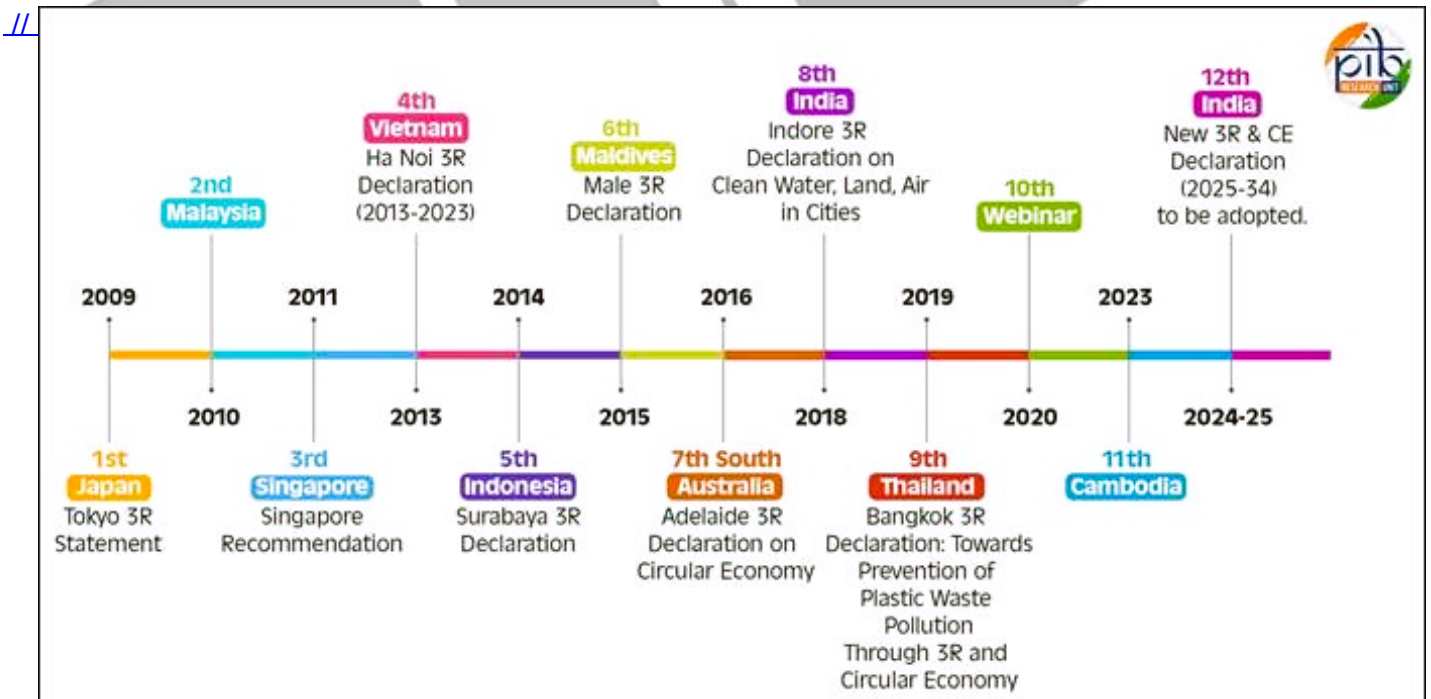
//

pib RESEARCH UNIT

4th
Vietnam
Ha Noi 3R Declaration (2013-2023)

2nd
Malaysia

6th
Maldives
Male 3R Declaration

8th
India
Indore 3R Declaration on Clean Water, Land, Air in Cities

10th
Webinar

12th
India
New 3R & CE Declaration (2025-34) to be adopted.

2009

2011

2014

2016

2019

2023

2010

2013

2015

2018

2020

2024-25

1st
Japan
Tokyo 3R Statement

3rd
Singapore
Singapore Recommendation

5th
Indonesia
Surabaya 3R Declaration

7th South
Australia
Adelaide 3R Declaration on Circular Economy

9th
Thailand
Bangkok 3R Declaration: Towards Prevention of Plastic Waste Pollution Through 3R and Circular Economy

11th
Cambodia